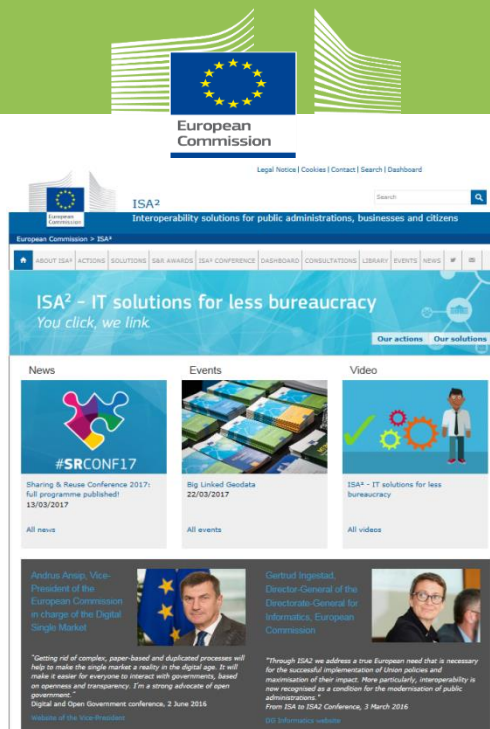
European Commission

Legal Notice | Cookies | Contact | Search | Dashboard

European Commission

ISA²

Interoperability solutions for public administrations, businesses and citizens

Search

European Commission > ISA²

ABOUT ISA² | ACTIONS | SOLUTIONS | S&R AWARDS | ISA² CONFERENCE | DASHBOARD | CONSULTATIONS | LIBRARY | EVENTS | NEWS

ISA² - IT solutions for less bureaucracy
You click, we link.

Our actions | Our solutions

News

#SRCONF17

Sharing & Reuse Conference 2017: full programme published!
13/03/2017

All news

Events

Big Linked Geodata
22/03/2017

All events

Video

ISA² - IT solutions for less bureaucracy

All videos

Andrus Ansip, Vice-President of the European Commission in charge of the Digital Single Market

"Getting rid of complex, paper-based and duplicated processes will help to make the single market a reality in the digital age. It will make it easier for everyone to interact with governments, based on openness and transparency. I'm a strong advocate of open government."
Digital and Open Government conference, 2 June 2016

Website of the Vice-President

Gertrud Ingestad, Director-General of the Directorate-General for Informatics, European Commission

"Through ISA2 we address a true European need that is necessary for the successful implementation of Union policies and maximisation of their impact. More particularly, interoperability is now recognised as a condition for the modernisation of public administrations."
From ISA to ISA2 Conference, 3 March 2016

DG Informatics website